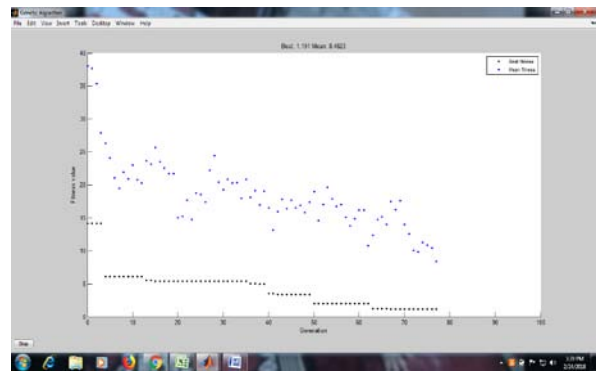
Genetic Algorithm

File Edit View Insert Tools Desktop Window Help

Best: 1.191 Mean: 8.4923

Best fitness
Mean fitness

40
35
30
25
20
15
10
5
0

Fitness value

0 10 20 30 40 50 60 70 80 90 100

Generation

Stop

3:35 PM
2/21/2018